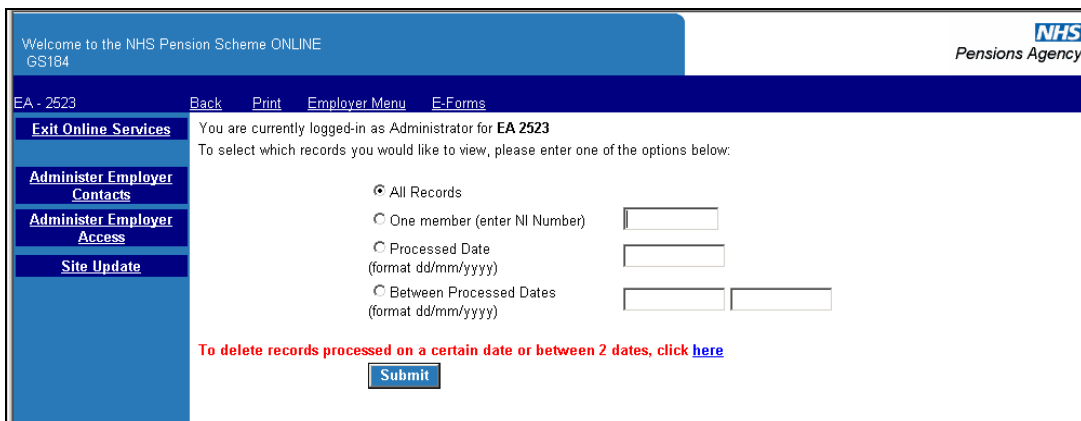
Welcome to the NHS Pension Scheme ONLINE
GS184

NHS
Pensions Agency

EA - 2523
Back Print Employer Menu E-Forms

Exit Online Services

Administer Employer Contacts

Administer Employer Access

Site Update

You are currently logged-in as Administrator for EA 2523
To select which records you would like to view, please enter one of the options below:

All Records

One member (enter NI Number)

Processed Date
(format dd/mm/yyyy)

Between Processed Dates
(format dd/mm/yyyy)

To delete records processed on a certain date or between 2 dates, click here

Submit